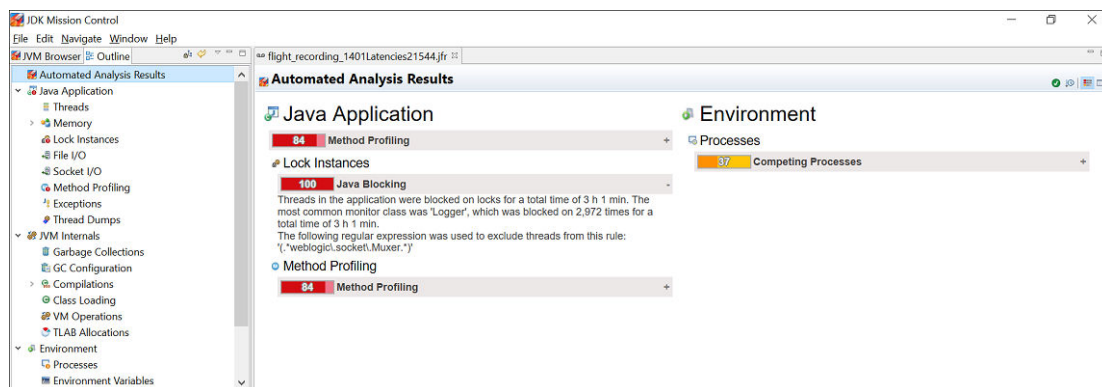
JDK Mission Control

File Edit Navigate Window Help

JVM Browser Outline

flight_recording_1401Latencies21544.jfr

Automated Analysis Results

Java Application

Threads

Memory

Lock Instances

File I/O

Socket I/O

Method Profiling

Exceptions

Thread Dumps

JVM Internals

Garbage Collections

GC Configuration

Compilations

Class Loading

VM Operations

TLAB Allocations

Environment

Processes

Environment Variables

Automated Analysis Results

Java Application

84 Method Profiling

Lock Instances

100 Java Blocking

Threads in the application were blocked on locks for a total time of 3 h 1 min. The most common monitor class was 'Logger', which was blocked on 2,972 times for a total time of 3 h 1 min.
The following regular expression was used to exclude threads from this rule: '(.*weblogic\.socket\.Muxer.*)'

Method Profiling

84 Method Profiling

Environment

Processes

37 Competing Processes